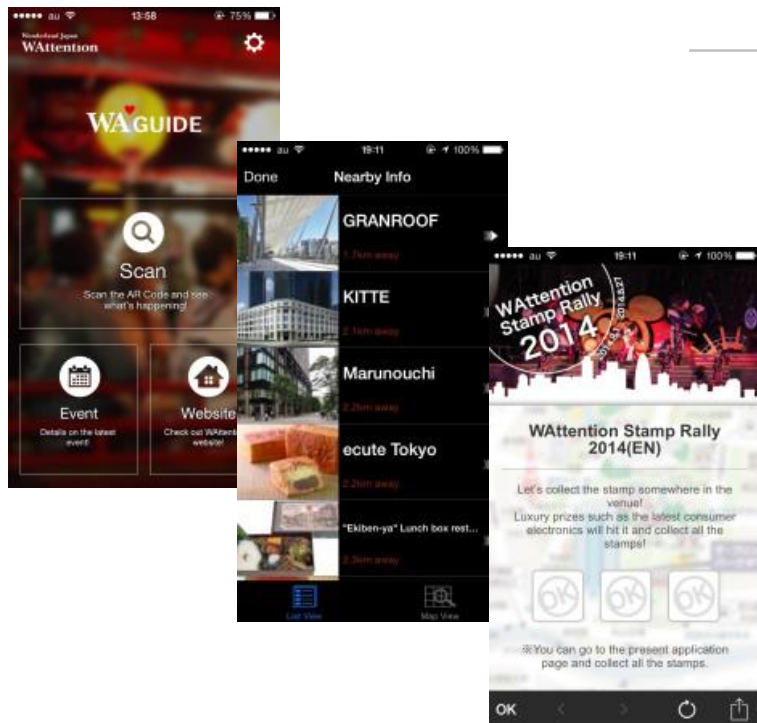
●●●●● au 13:58 75%

Wonderland Japan WAttention

WA GUIDE

Scan

Scan the AR Code and see what's happening!

Event

Details on the latest event!

Website

Check out WAttent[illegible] website!

●●●●● au 19:11 100%

Done Nearby Info

GRANROOF

1.7km away

KITTE

2.1km away

Marunouchi

2.2km away

ecute Tokyo

2.2km away

"Ekiben-ya" Lunch box rest...

2.3km away

List View

Map View

●●●●● au 19:11 100%

WAttention Stamp Rally 2014

2014.8.27

WAttention Stamp Rally 2014(EN)

Let's collect the stamp somewhere in the venue!
Luxury prizes such as the latest consumer electronics will hit it and collect all the stamps!

OK OK OK

※You can go to the present application page and collect all the stamps.

OK